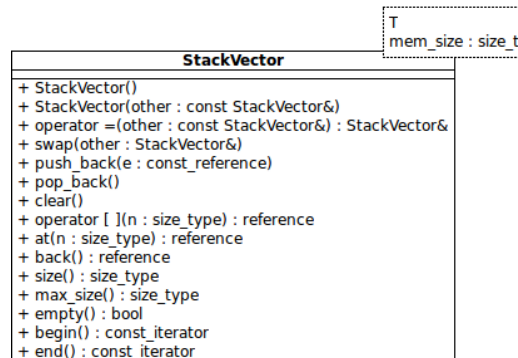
T
mem_size : size_t

StackVector

+ StackVector()
+ StackVector(other : const StackVector&)
+ operator =(other : const StackVector&) : StackVector&
+ swap(other : StackVector&)
+ push_back(e : const_reference)
+ pop_back()
+ clear()
+ operator [ ](n : size_type) : reference
+ at(n : size_type) : reference
+ back() : reference
+ size() : size_type
+ max_size() : size_type
+ empty() : bool
+ begin() : const_iterator
+ end() : const_iterator